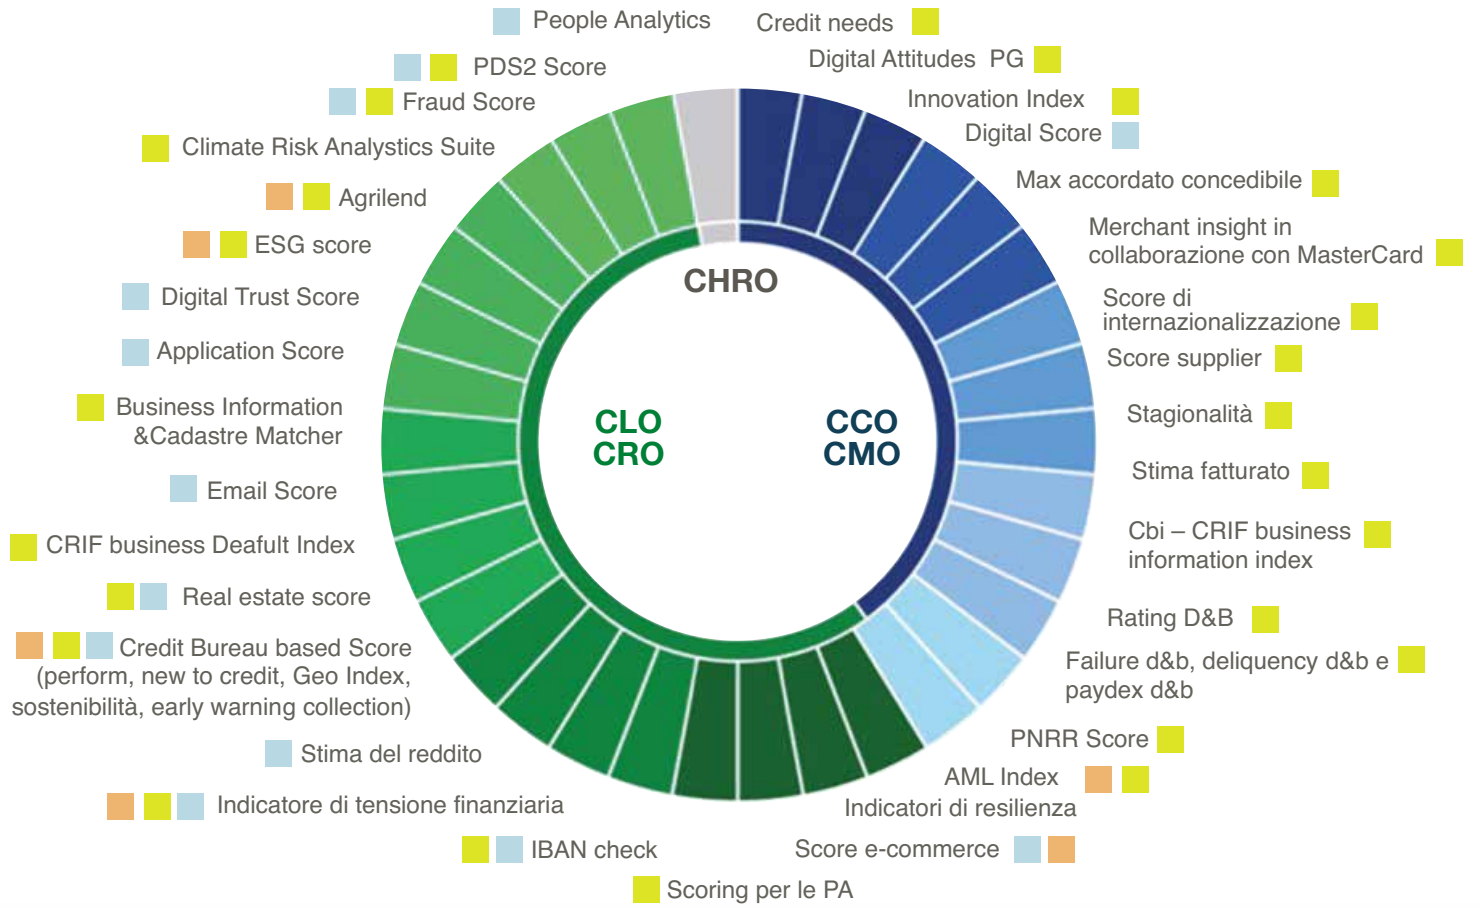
People Analytics

Credit needs

Digital Attitudes PG

Innovation Index

Digital Score

Max accordato concedibile

Merchant insight in collaborazione con MasterCard

Score di internazionalizzazione

Score supplier

Stagionalità

Stima fatturato

Cbi – CRIF business information index

Rating D&B

Failure d&b, deliquency d&b e paydex d&b

PNRR Score

AML Index

Indicatori di resilienza

Score e-commerce

Scoring per le PA

IBAN check

Indicatore di tensione finanziaria

Stima del reddito

Credit Bureau based Score (perform, new to credit, Geo Index, sostenibilità, early warning collection)

Real estate score

CRIF business Deafult Index

Email Score

Business Information &Cadastre Matcher

Application Score

Digital Trust Score

ESG score

Agrilend

Climate Risk Analystics Suite

Fraud Score

PDS2 Score

CHRO

CLO
CRO

CCO
CMO